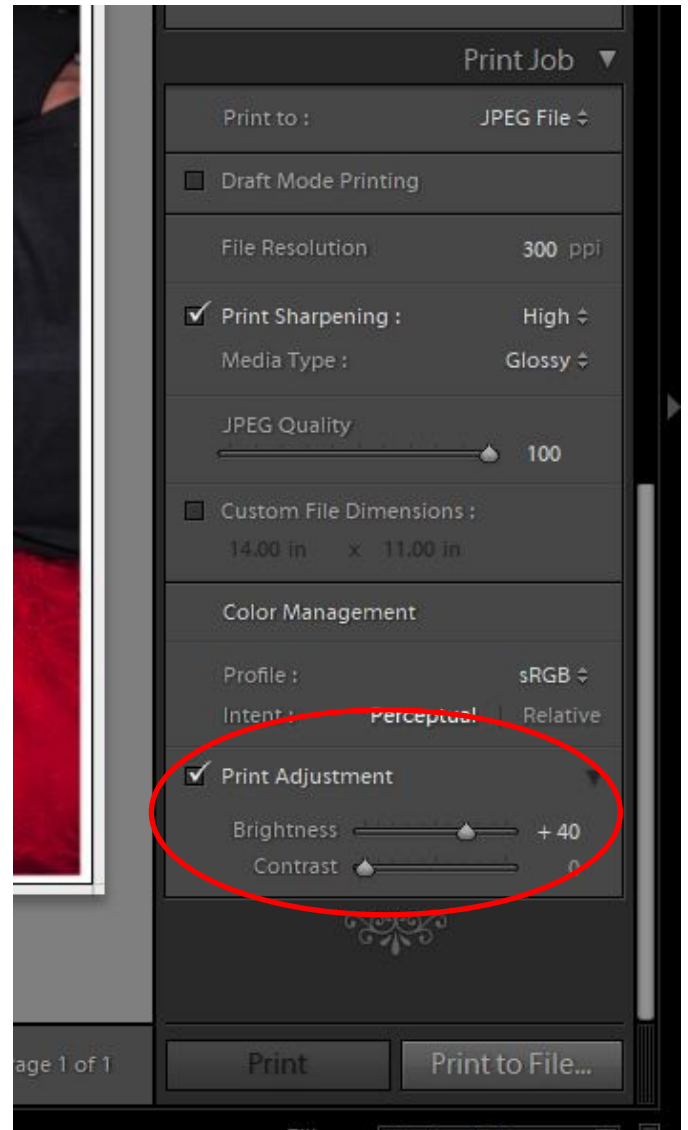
Print Job ▼

Print to : JPEG File ⇕

Draft Mode Printing

File Resolution 300 ppi

Print Sharpening : High ⇕

Media Type : Glossy ⇕

JPEG Quality

100

Custom File Dimensions :

14.00 in x 11.00 in

Color Management

Profile : sRGB ⇕

Intent : Perceptual | Relative

Print Adjustment

Brightness + 40

Contrast 0

age 1 of 1

Print

Print to File...